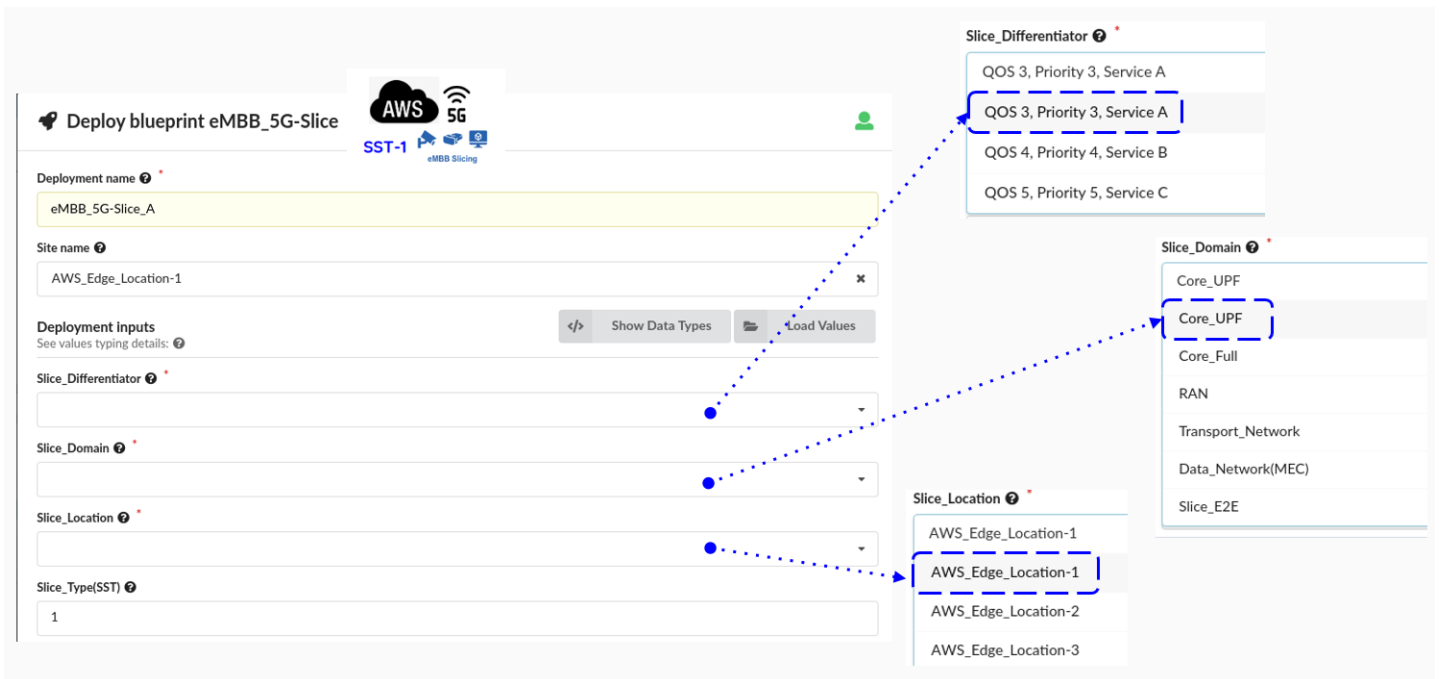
Deploy blueprint eMBB_5G-Slice

AWS 5G
SST-1
eMBB Slicing

Deployment name *
eMBB_5G-Slice_A

Site name
AWS_Edge_Location-1 ×

Deployment inputs
See values typing details:

</> Show Data Types
Load Values

Slice_Differentiator *

Slice_Domain *

Slice_Location *

Slice_Type(SST)
1

Slice_Differentiator *
QOS 3, Priority 3, Service A
QOS 3, Priority 3, Service A
QOS 4, Priority 4, Service B
QOS 5, Priority 5, Service C

Slice_Domain *
Core_UPF
Core_UPF
Core_Full
RAN
Transport_Network
Data_Network(MEC)
Slice_E2E

Slice_Location *
AWS_Edge_Location-1
AWS_Edge_Location-1
AWS_Edge_Location-2
AWS_Edge_Location-3